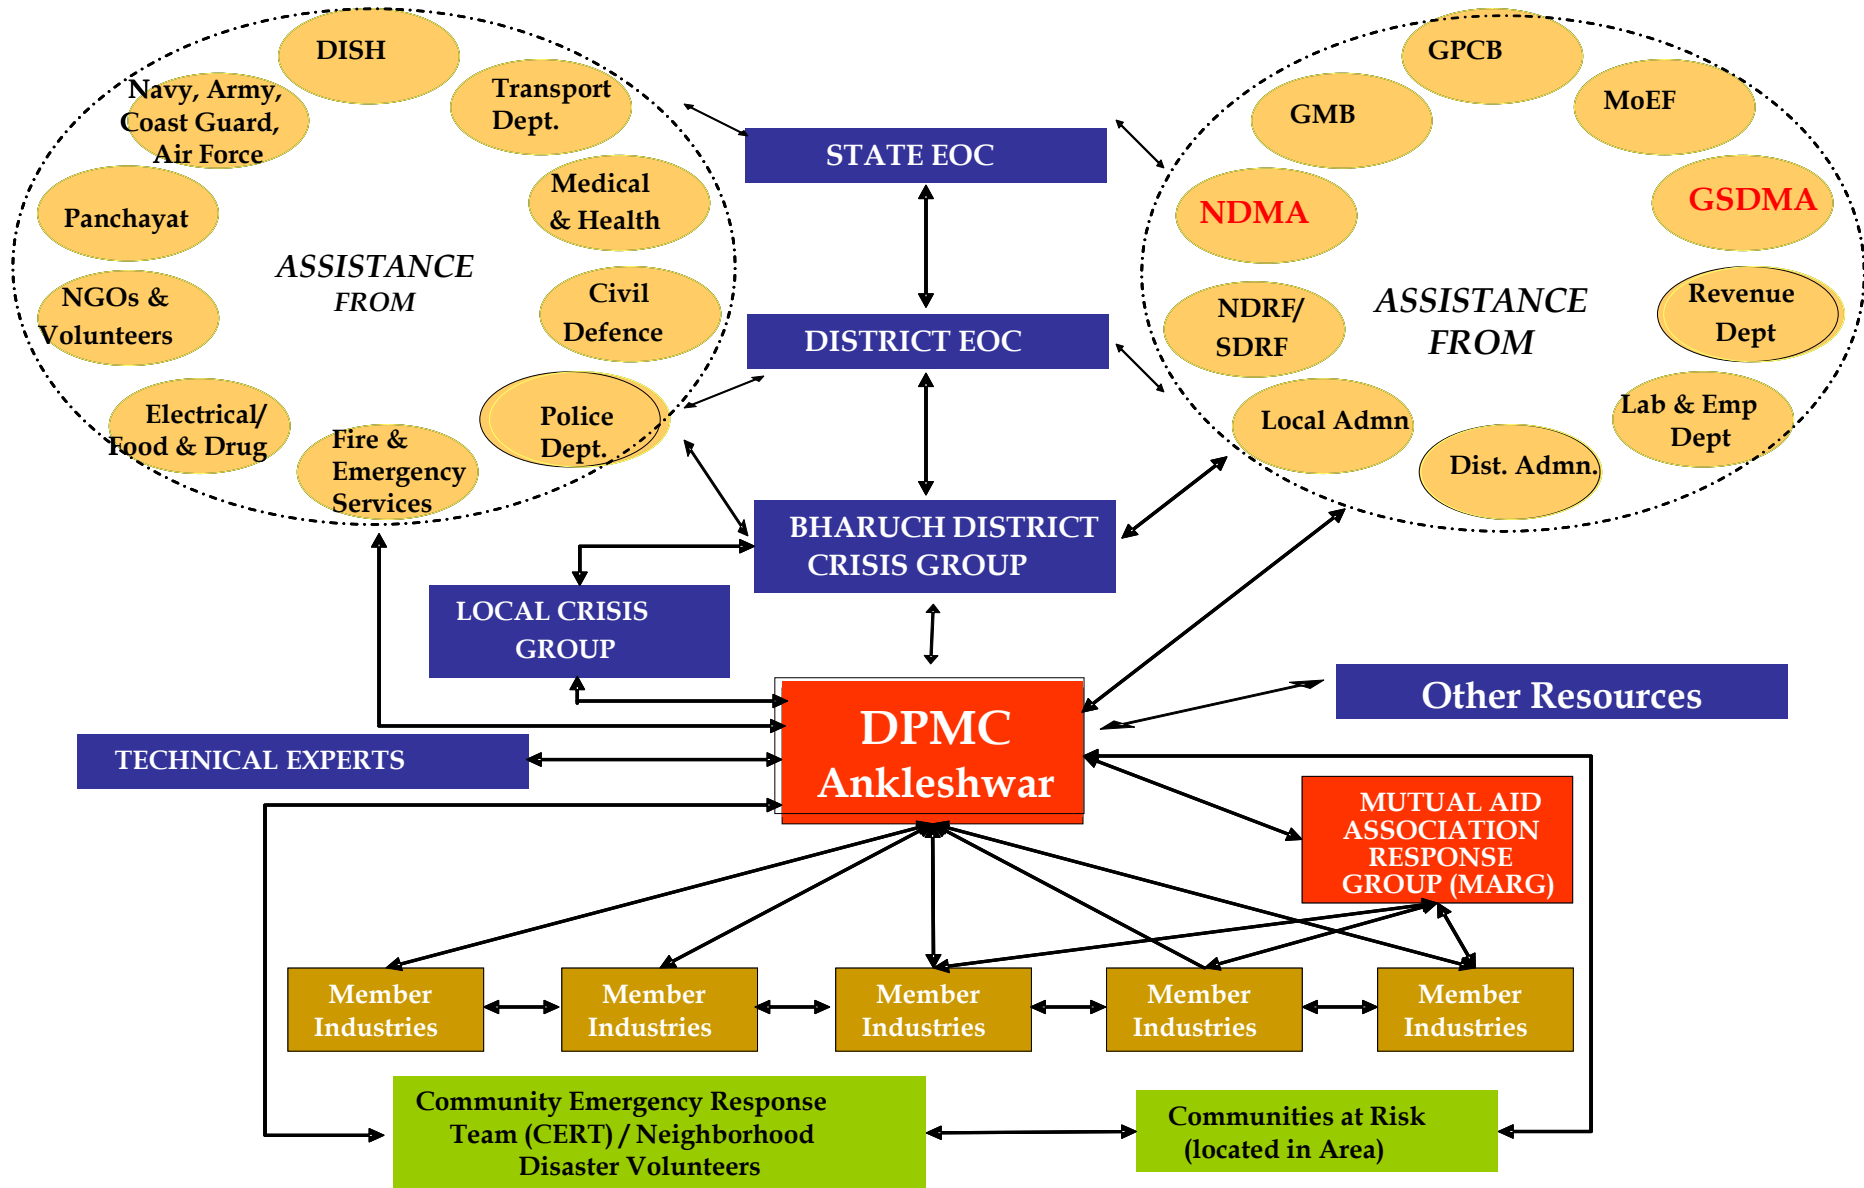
DISH

Navy, Army, Coast Guard, Air Force

Transport Dept.

Panchayat

Medical & Health

ASSISTANCE FROM

NGOs & Volunteers

Civil Defence

Electrical/ Food & Drug

Fire & Emergency Services

Police Dept.

STATE EOC

DISTRICT EOC

GPCB

GMB

MoEF

NDMA

GSDMA

NDRF/ SDRF

ASSISTANCE FROM

Revenue Dept

Local Admn

Lab & Emp Dept

Dist. Admn.

BHARUCH DISTRICT CRISIS GROUP

LOCAL CRISIS GROUP

DPMC Ankleshwar

Other Resources

TECHNICAL EXPERTS

MUTUAL AID ASSOCIATION RESPONSE GROUP (MARG)

Member Industries

Member Industries

Member Industries

Member Industries

Member Industries

Community Emergency Response Team (CERT) / Neighborhood Disaster Volunteers

Communities at Risk (located in Area)